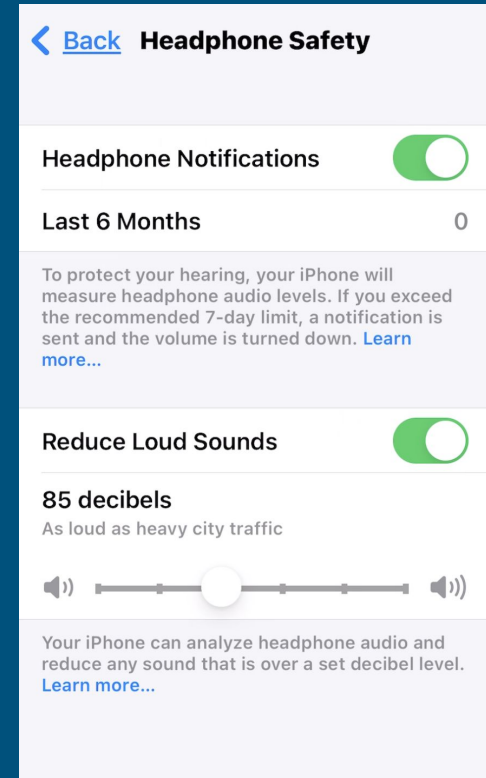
Back Headphone Safety

Headphone Notifications

Last 6 Months 0

To protect your hearing, your iPhone will measure headphone audio levels. If you exceed the recommended 7-day limit, a notification is sent and the volume is turned down. Learn more...

Reduce Loud Sounds

85 decibels
As loud as heavy city traffic

Your iPhone can analyze headphone audio and reduce any sound that is over a set decibel level. Learn more...